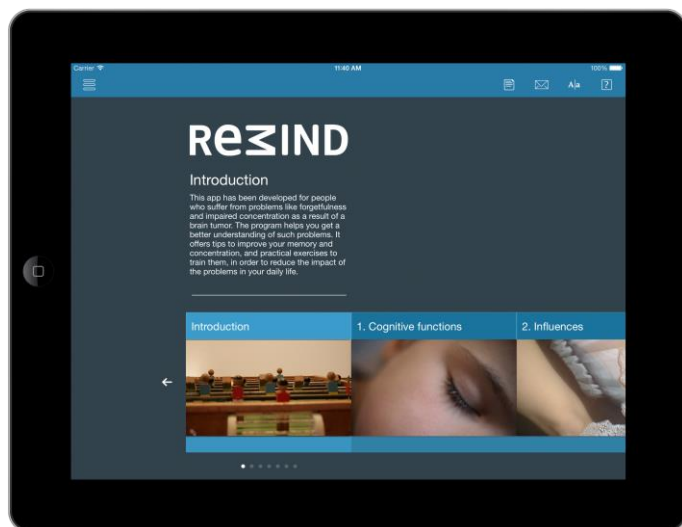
Carrier
11:40 AM
100%

A|a
?

REMIND

Introduction

This app has been developed for people who suffer from problems like forgetfulness and impaired concentration as a result of a brain tumor. The program helps you get a better understanding of such problems. It offers tips to improve your memory and concentration, and practical exercises to train them, in order to reduce the impact of the problems in your daily life.

Introduction

1. Cognitive functions

2. Influences